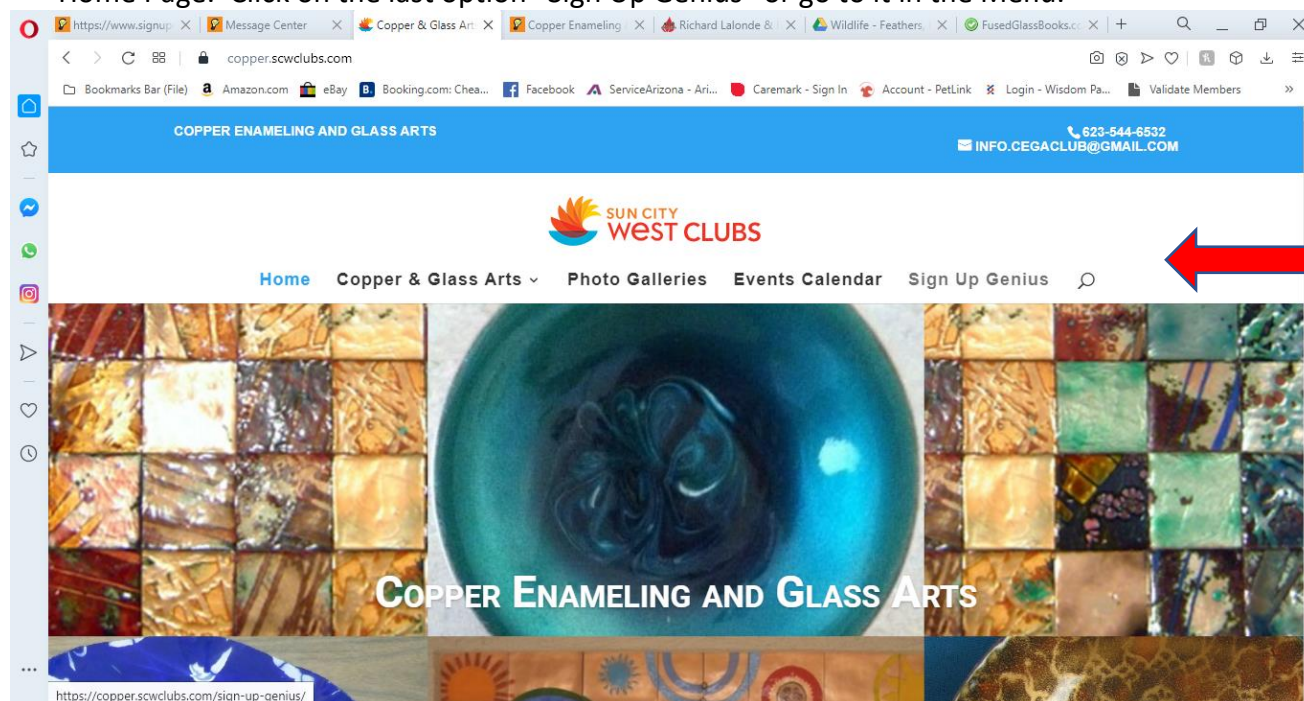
Home Page. Click on the last option "Sign Up Genius" or go to it in the menu.

https://www.signup | Message Center | Copper & Glass Art | Copper Enameling | Richard Lalonde & | Wildlife - Feathers | FusedGlassBooks.co

copper.scwclubs.com

Bookmarks Bar (File) | Amazon.com | eBay | Booking.com: Chea... | Facebook | ServiceArizona - Ari... | Caremark - Sign In | Account - PetLink | Login - Wisdom Pa... | Validate Members

COPPER ENAMELING AND GLASS ARTS

623-544-6532
INFO.CEGACLUB@GMAIL.COM

SUN CITY WEST CLUBS

Home | Copper & Glass Arts | Photo Galleries | Events Calendar | Sign Up Genius

COPPER ENAMELING AND GLASS ARTS

https://copper.scwclubs.com/sign-up-genius/